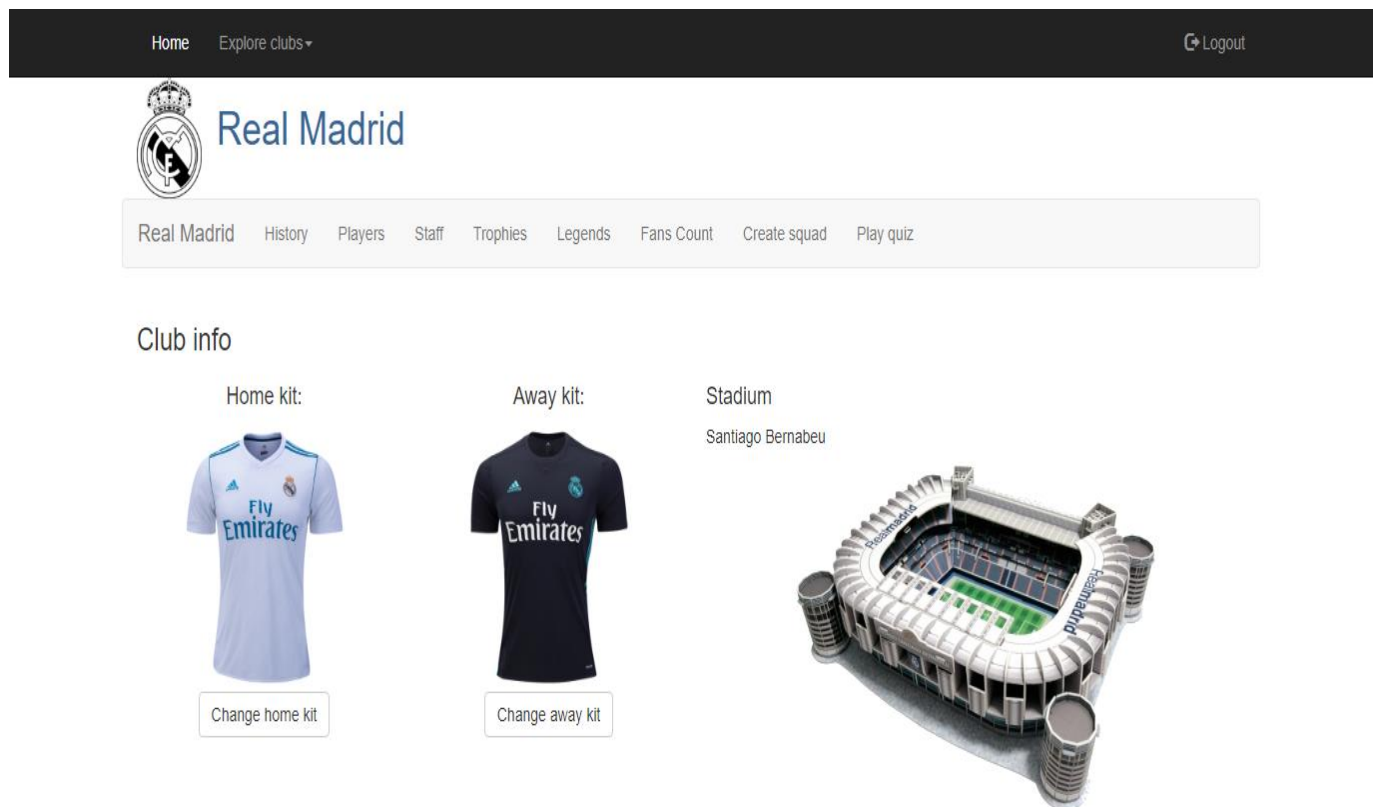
Home Explore clubs Logout

Real Madrid

Real Madrid History Players Staff Trophies Legends Fans Count Create squad Play quiz

Club info

Home kit:

Fly Emirates

Change home kit

Away kit:

Fly Emirates

Change away kit

Stadium

Santiago Bernabeu

Realmadrid

Realmadrid